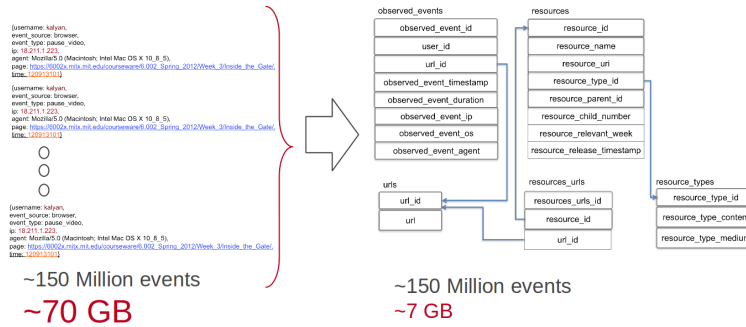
{username: kalyan,
event_source: browser,
event_type: pause_video,
ip: 18.211.1.223,
agent: Mozilla/5.0 (Macintosh; Intel Mac OS X 10_8_5),
page: https://6002x.mitx.mit.edu/courseware/6.002_Spring_2012/Week_3/Inside_the_Gate/,
time: 120913101}

{username: kalyan,
event_source: browser,
event_type: pause_video,
ip: 18.211.1.223,
agent: Mozilla/5.0 (Macintosh; Intel Mac OS X 10_8_5),
page: https://6002x.mitx.mit.edu/courseware/6.002_Spring_2012/Week_3/Inside_the_Gate/,
time: 120913101}

{username: kalyan,
event_source: browser,
event_type: pause_video,
ip: 18.211.1.223,
agent: Mozilla/5.0 (Macintosh; Intel Mac OS X 10_8_5),
page: https://6002x.mitx.mit.edu/courseware/6.002_Spring_2012/Week_3/Inside_the_Gate/,
time: 120913101}

~150 Million events
~70 GB

observed_events
observed_event_id
user_id
url_id
observed_event_timestamp
observed_event_duration
observed_event_ip
observed_event_os
observed_event_agent

resources
resource_id
resource_name
resource_uri
resource_type_id
resource_parent_id
resource_child_number
resource_relevant_week
resource_release_timestamp

urls
url_id
url

resources_urls
resources_urls_id
resource_id
url_id

resource_types
resource_type_id
resource_type_conten
resource_type_medium

~150 Million events
~7 GB